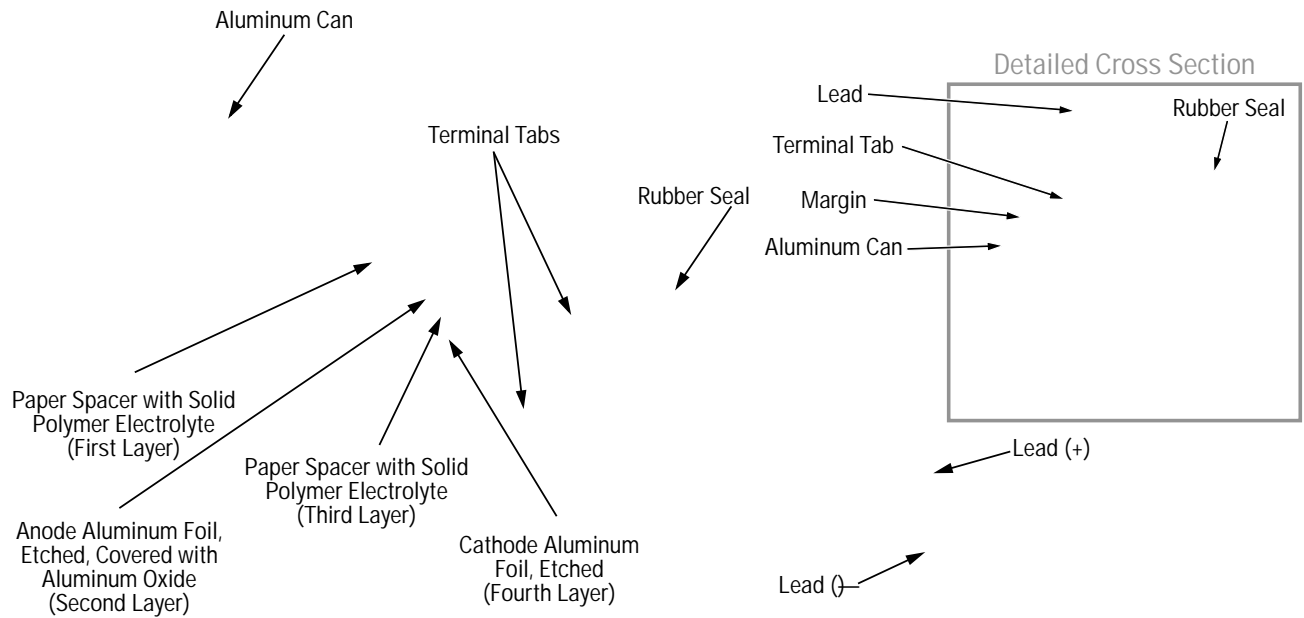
Aluminum Can

Terminal Tabs

Rubber Seal

Detailed Cross Section

Lead

Rubber Seal

Terminal Tab

Margin

Aluminum Can

Paper Spacer with Solid Polymer Electrolyte (First Layer)

Anode Aluminum Foil, Etched, Covered with Aluminum Oxide (Second Layer)

Paper Spacer with Solid Polymer Electrolyte (Third Layer)

Cathode Aluminum Foil, Etched (Fourth Layer)

Lead (+)

Lead ()